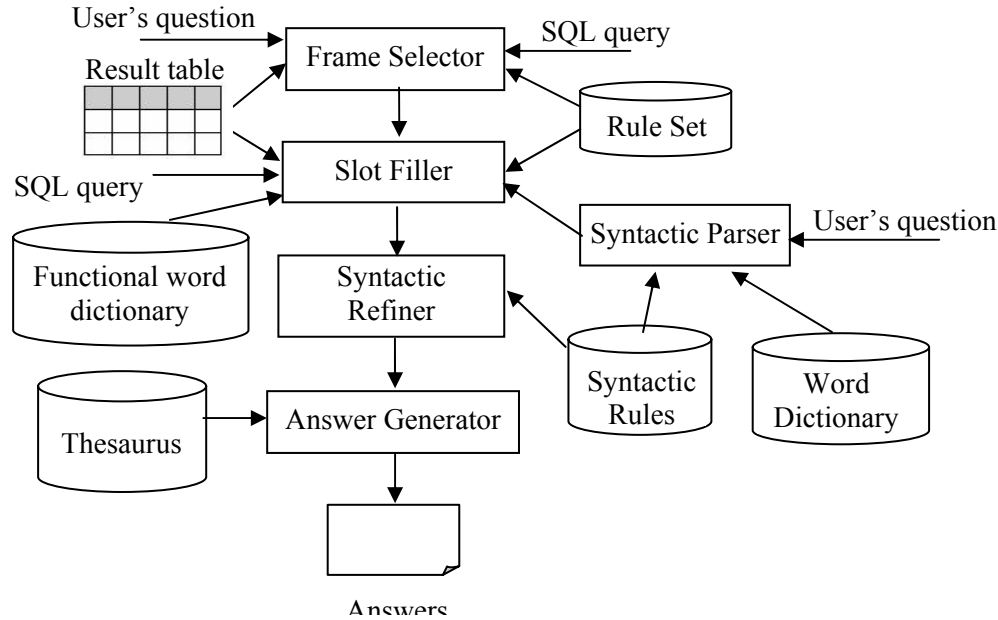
User's question

Frame Selector

SQL query

Result table

Rule Set

SQL query

Slot Filler

Syntactic Parser

User's question

Functional word dictionary

Syntactic Refiner

Syntactic Rules

Word Dictionary

Thesaurus

Answer Generator

Answers